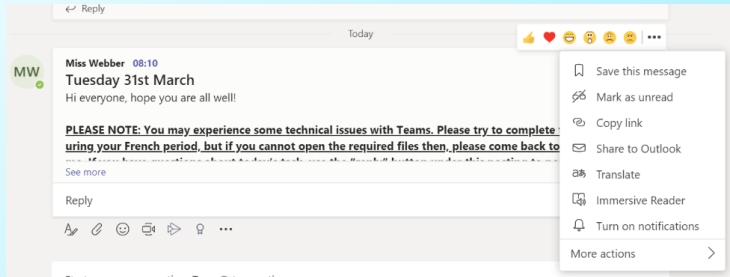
Reply

Today

MW

Miss Webber 08:10

Tuesday 31st March

Hi everyone, hope you are all well!

PLEASE NOTE: You may experience some technical issues with Teams. Please try to complete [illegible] uring your French period, but if you cannot open the required files then, please come back to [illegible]

See more

Reply

Save this message

Mark as unread

Copy link

Share to Outlook

Translate

Immersive Reader

Turn on notifications

More actions